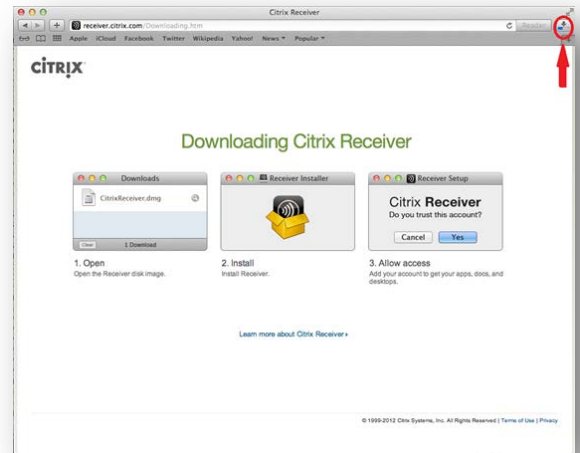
Citrix Receiver

receiver.citrix.com/Downloading.htm

Reader

Apple iCloud Facebook Twitter Wikipedia Yahoo! News ▾ Popular ▾

CiTRiX

Downloading Citrix Receiver

Downloads

CitrixReceiver.dmg

Clear

1 Download

Receiver Installer

Receiver Setup

Citrix **Receiver**

Do you trust this account?

Cancel

Yes

1. Open

Open the Receiver disk image.

2. Install

Install Receiver.

3. Allow access

Add your account to get your apps, docs, and desktops.

Learn more about Citrix Receiver ›

© 1999-2012 Citrix Systems, Inc. All Rights Reserved | Terms of Use | Privacy